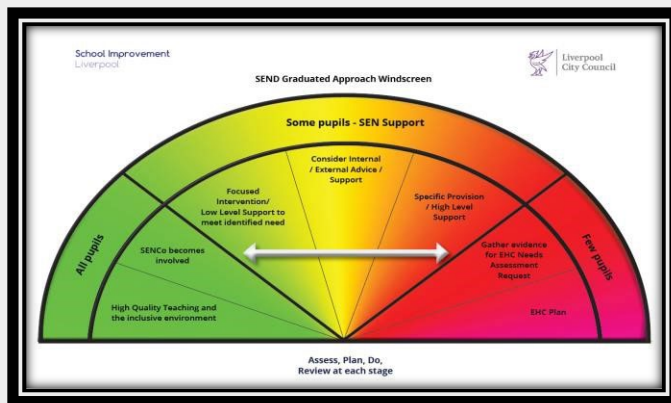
School Improvement
Liverpool

Liverpool
City Council

SEND Graduated Approach Windscreen

Some pupils - SEN Support

All pupils

Few pupils

Consider Internal / External Advice / Support

Focused Intervention/ Low Level Support to meet identified need

Specific Provision / High Level Support

SENCo becomes involved

Gather evidence for EHC Needs Assessment Request

High Quality Teaching and the inclusive environment

EHC Plan

Assess, Plan, Do, Review at each stage